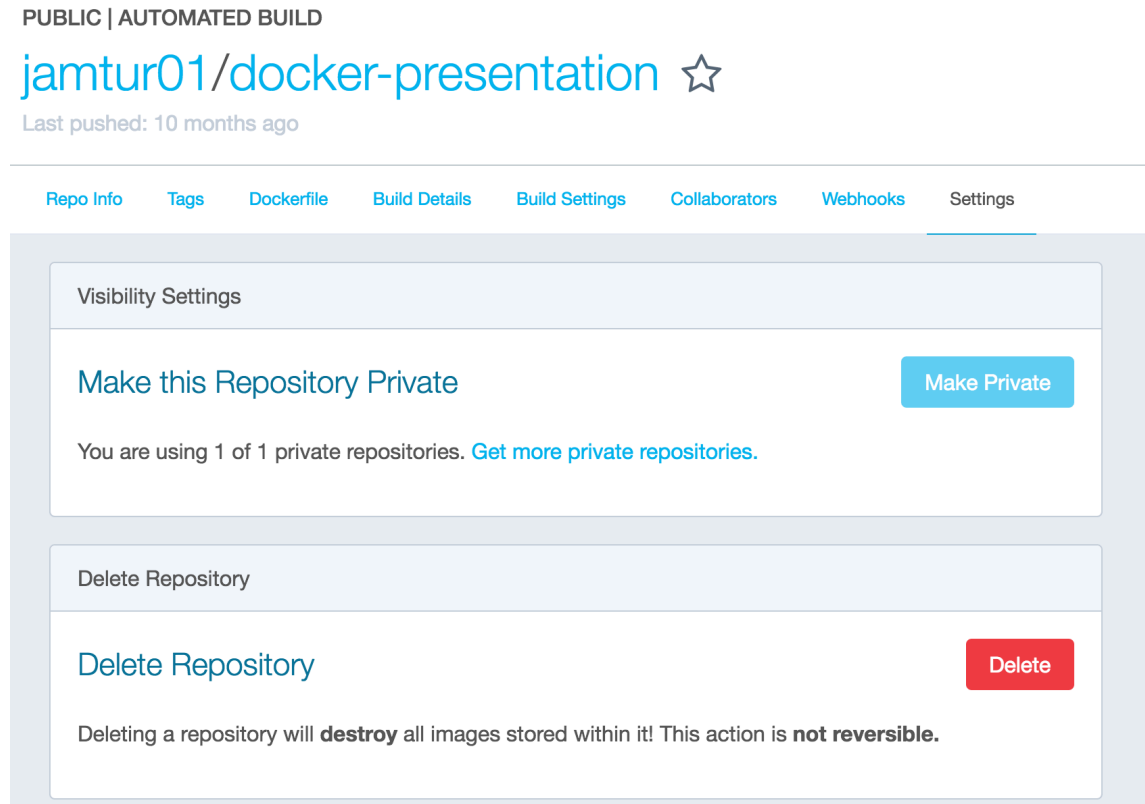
PUBLIC | AUTOMATED BUILD

jamtur01/docker-presentation ☆

Last pushed: 10 months ago

Repo Info Tags Dockerfile Build Details Build Settings Collaborators Webhooks Settings

Visibility Settings

Make this Repository Private

Make Private

You are using 1 of 1 private repositories. Get more private repositories.

Delete Repository

Delete Repository

Delete

Deleting a repository will **destroy** all images stored within it! This action is **not reversible.**